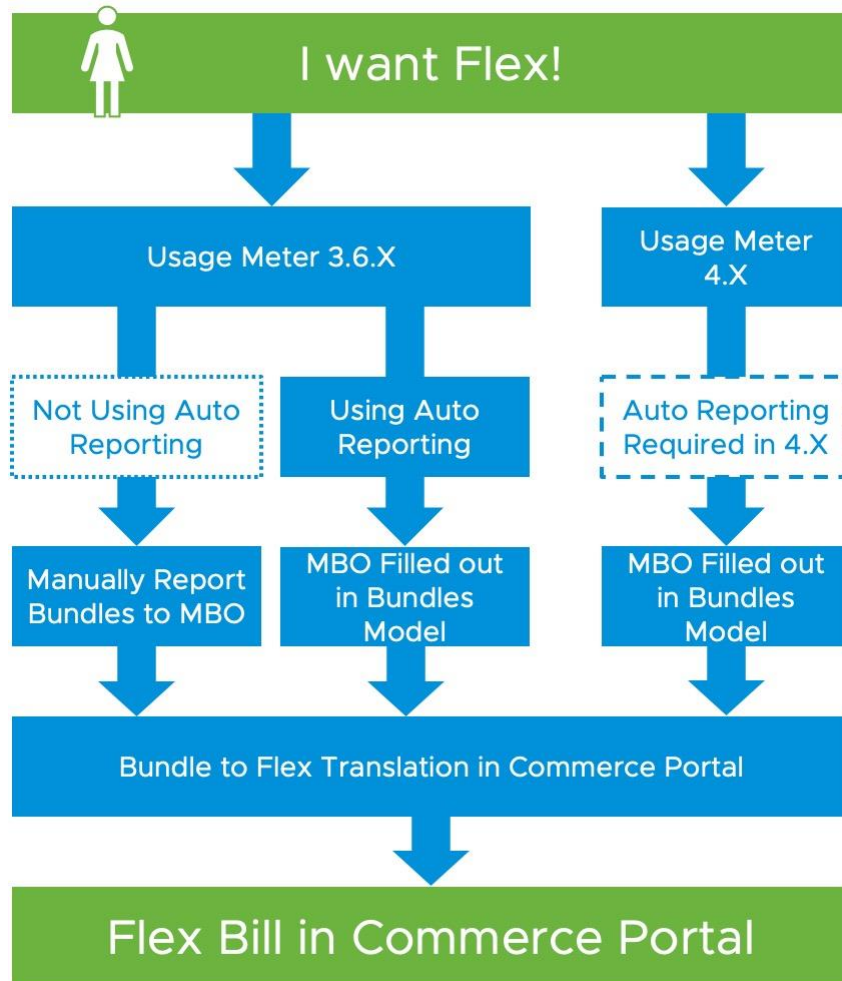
I want Flex!

Usage Meter 3.6.X

Usage Meter 4.X

Not Using Auto Reporting

Using Auto Reporting

Auto Reporting Required in 4.X

Manually Report Bundles to MBO

MBO Filled out in Bundles Model

MBO Filled out in Bundles Model

Bundle to Flex Translation in Commerce Portal

Flex Bill in Commerce Portal